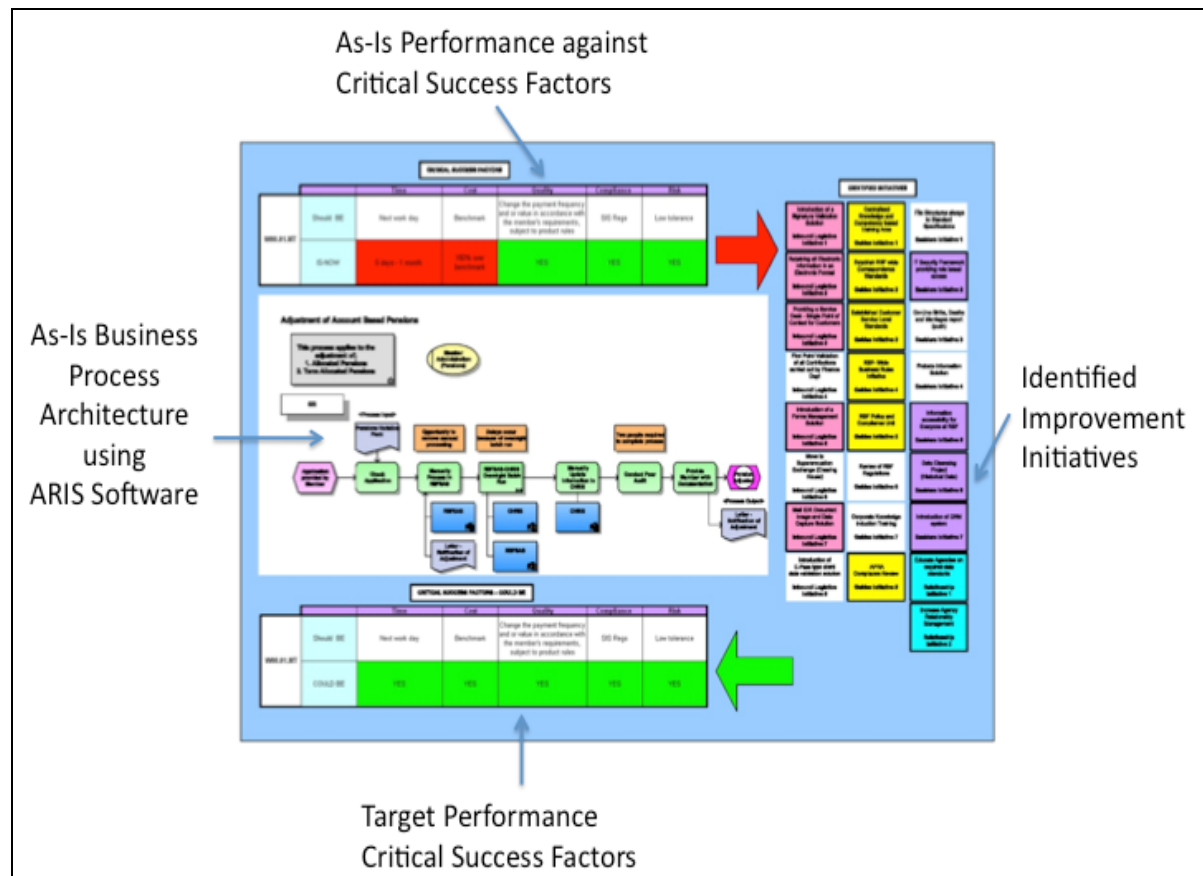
As-Is Performance against Critical Success Factors

CRITICAL SUCCESS FACTORS

| | | Time | Cost | Quality | Compliance | Risk |
|---|---|---|---|---|---|---|
| 0003.01.07 | Should BE | Next work day | Benchmark | Change the payment frequency and or value in accordance with the member's requirements, subject to product rules | DSS Regs | Low tolerance |
| | IS NOW | 3 days - 1 month | 150% over benchmark | YES | YES | YES |

IDENTIFIED INITIATIVES

Adjustment of Account Based Pensions

This process applies to the adjustment of:
1. Allocated Pensions
2. Term Allocated Pensions

As-Is Business Process Architecture using ARIS Software

Identified Improvement Initiatives

CRITICAL SUCCESS FACTORS – COULD BE

| | | Time | Cost | Quality | Compliance | Risk |
|---|---|---|---|---|---|---|
| 0003.01.07 | Should BE | Next work day | Benchmark | Change the payment frequency and or value in accordance with the member's requirements, subject to product rules | DSS Regs | Low tolerance |
| | COULD BE | YES | YES | YES | YES | YES |

Target Performance Critical Success Factors